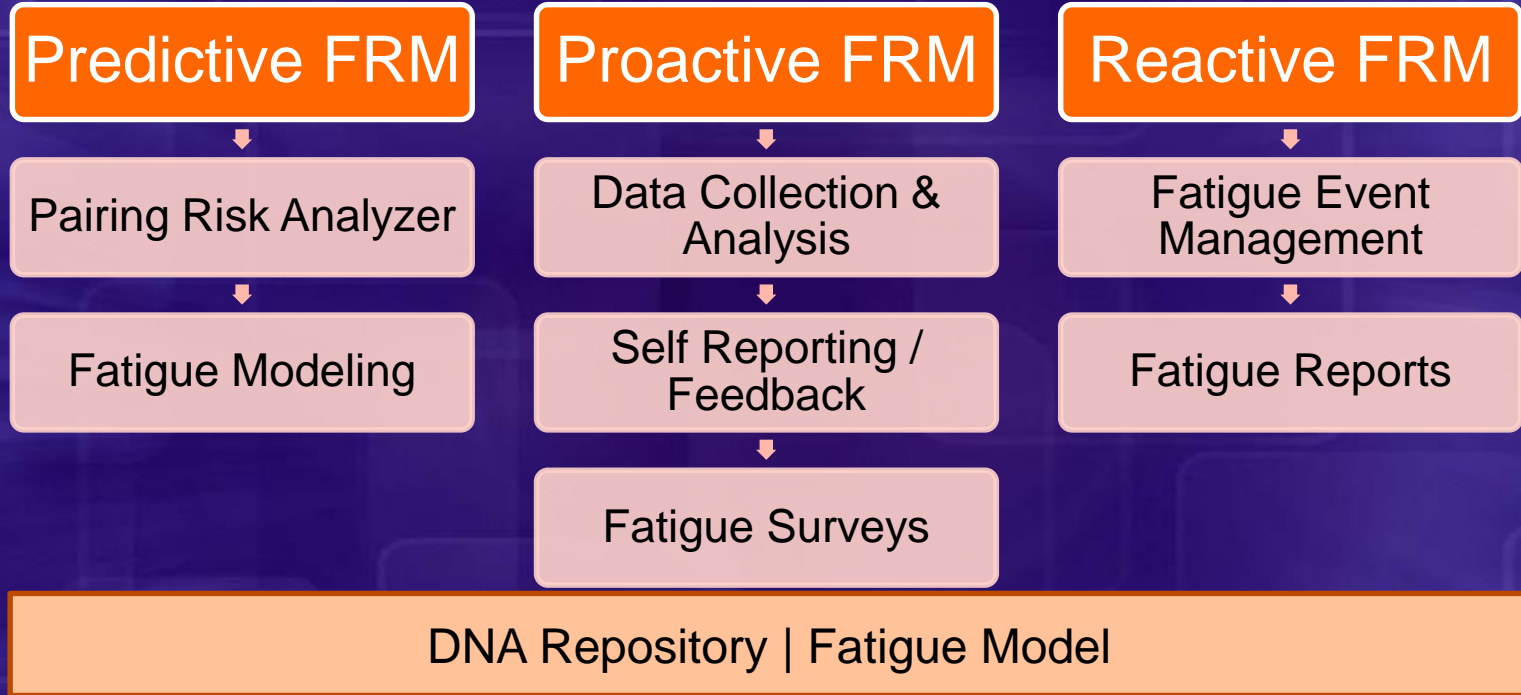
Predictive FRM

Pairing Risk Analyzer

Fatigue Modeling

Proactive FRM

Data Collection & Analysis

Self Reporting / Feedback

Fatigue Surveys

Reactive FRM

Fatigue Event Management

Fatigue Reports

DNA Repository | Fatigue Model